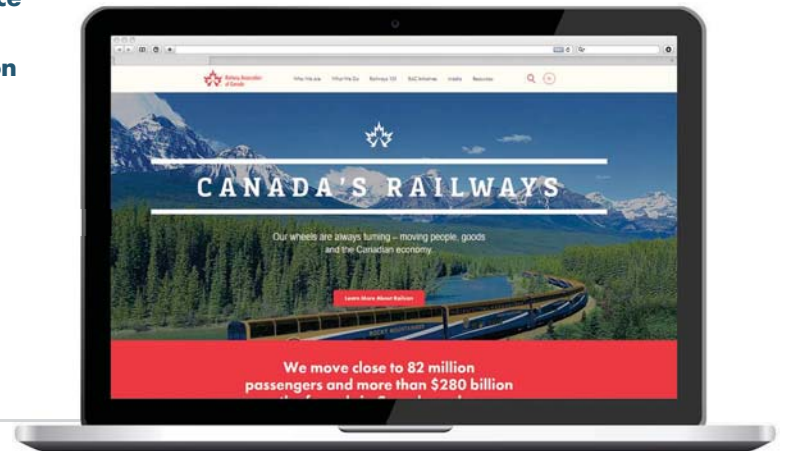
te

on

Railway Association of Canada

Who We Are What We Do Railways 101 RAC Initiatives Media Resources

CANADA'S RAILWAYS

Our wheels are always turning – moving people, goods and the Canadian economy.

Learn More About Rail

ROCKY MOUNTAINEER

We move close to 82 million passengers and more than $280 billion

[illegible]